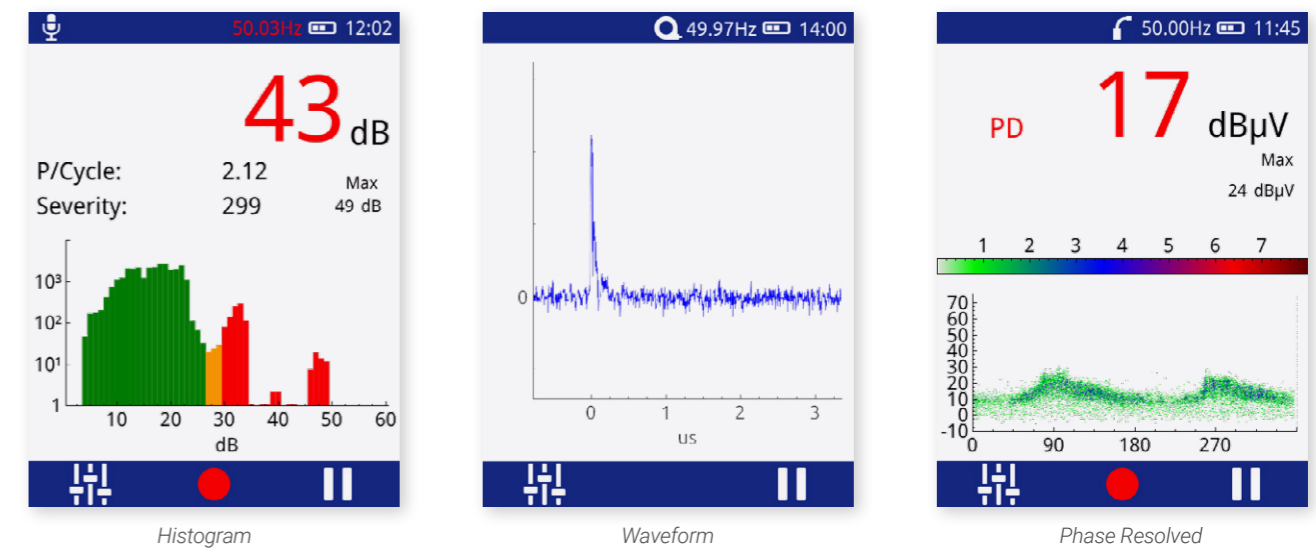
50.03Hz 12:02

43 dB

P/Cycle: 2.12
Severity: 299

Max
49 dB

$10^3$
$10^2$
$10^1$
1

10 20 30 40 50 60
dB

Histogram

49.97Hz 14:00

0

0 1 2 3
us

Waveform

50.00Hz 11:45

PD 17 dBμV

Max
24 dBμV

1 2 3 4 5 6 7

70
60
50
40
30
20
10
0
-10

0 90 180 270

Phase Resolved